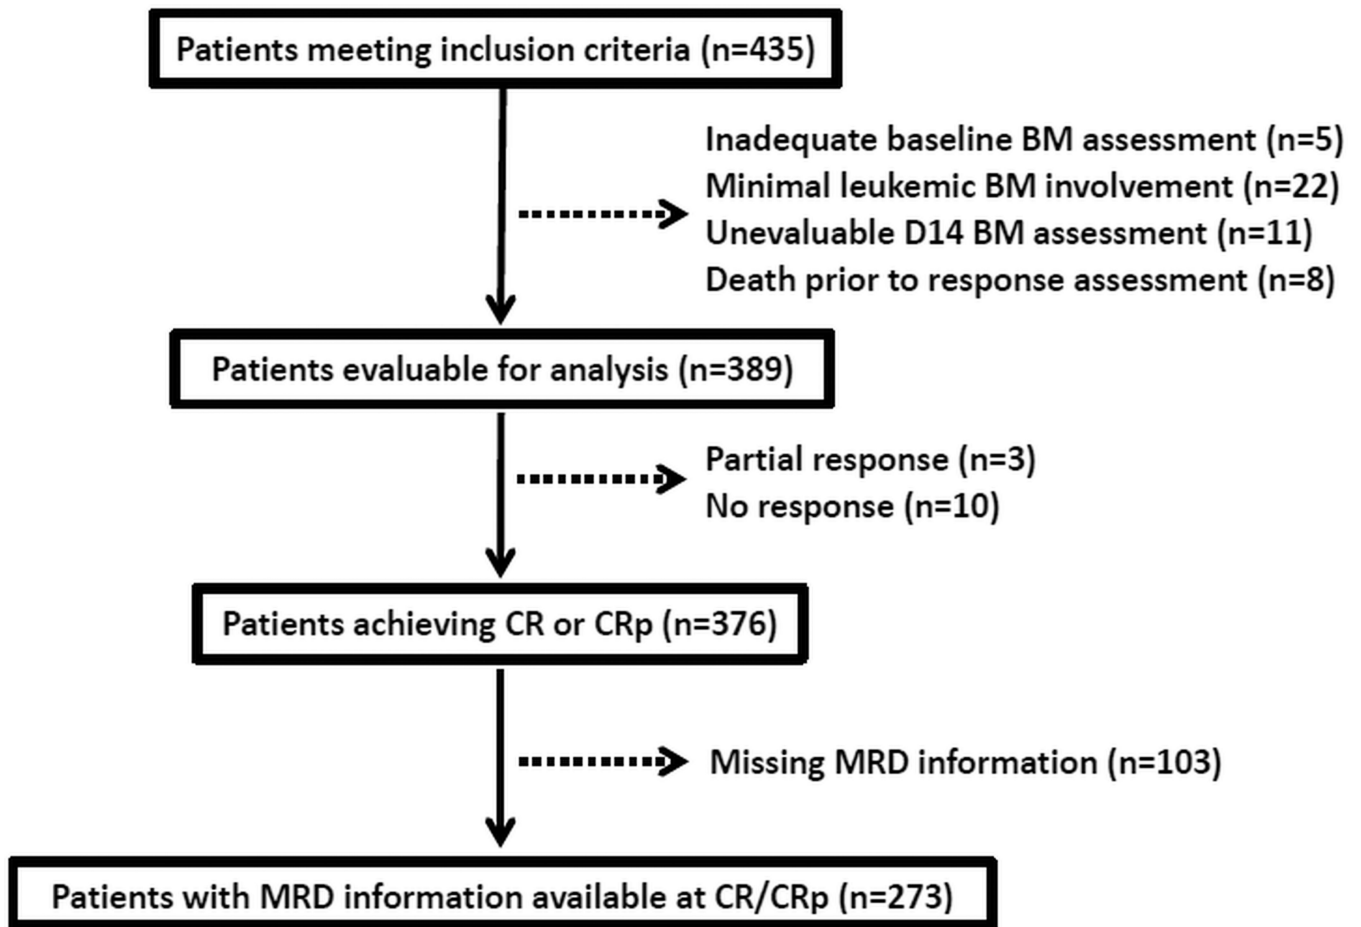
Patients meeting inclusion criteria (n=435)

Inadequate baseline BM assessment (n=5)
Minimal leukemic BM involvement (n=22)
Unevaluable D14 BM assessment (n=11)
Death prior to response assessment (n=8)

Patients evaluable for analysis (n=389)

Partial response (n=3)
No response (n=10)

Patients achieving CR or CRp (n=376)

Missing MRD information (n=103)

Patients with MRD information available at CR/CRp (n=273)